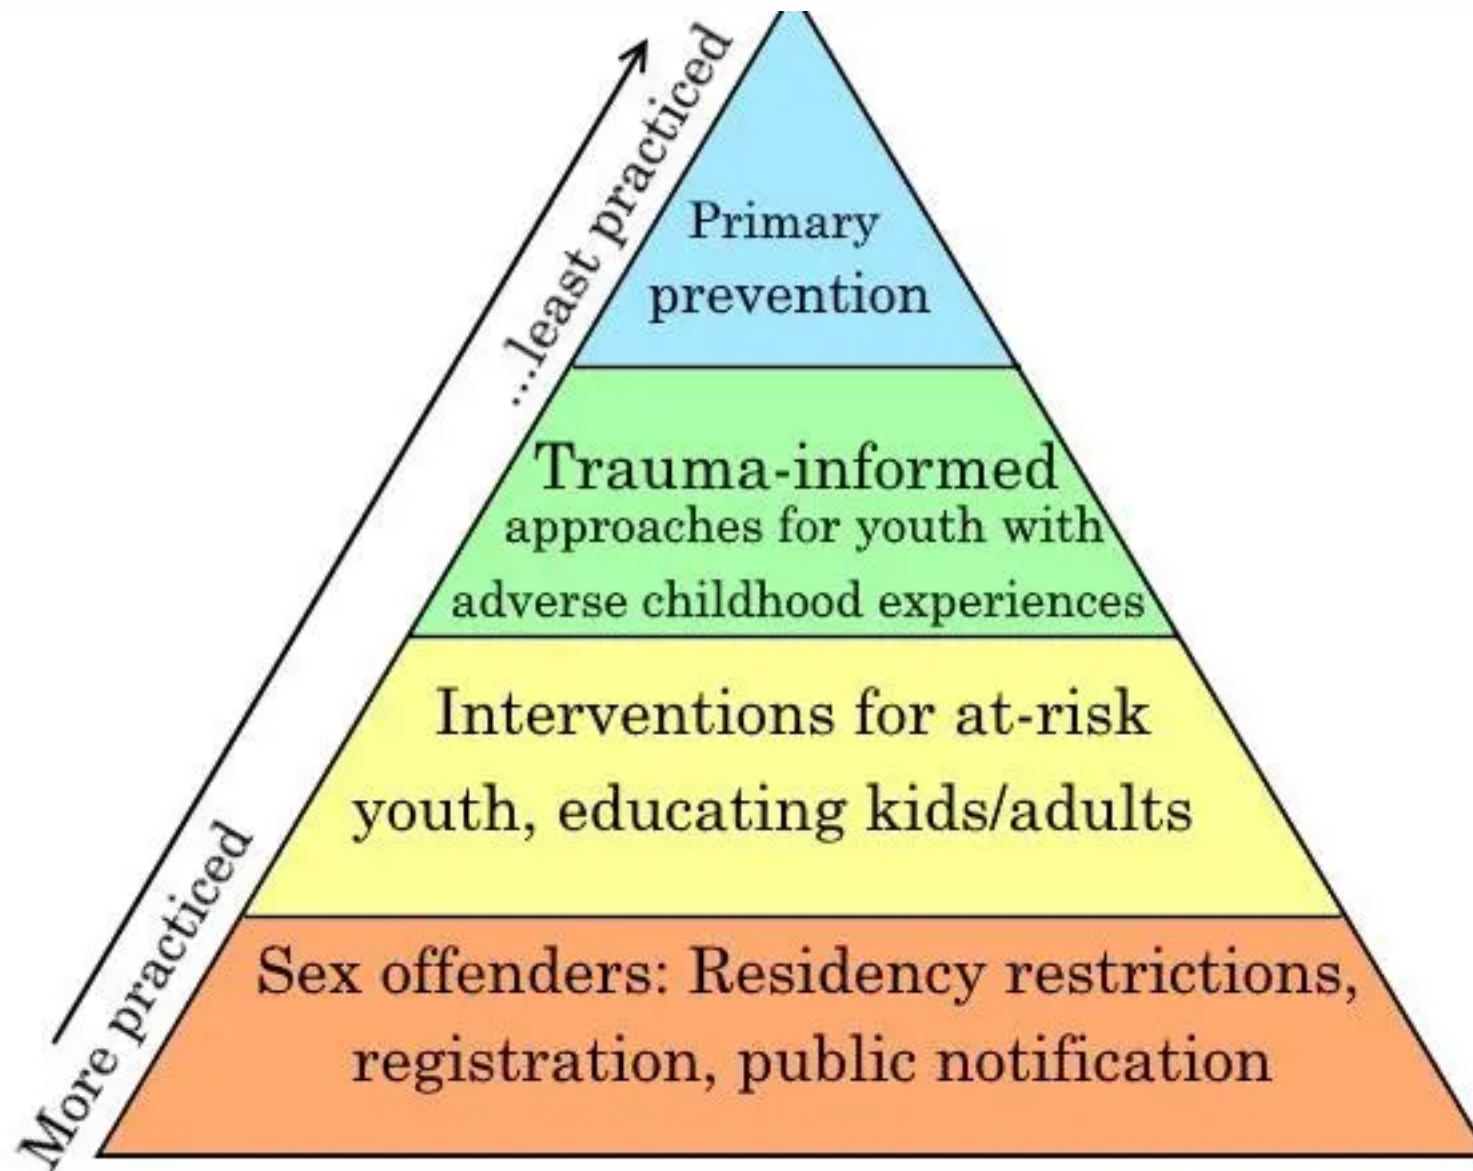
More practiced

...least practiced

Primary prevention

Trauma-informed approaches for youth with adverse childhood experiences

Interventions for at-risk youth, educating kids/adults

Sex offenders: Residency restrictions, registration, public notification